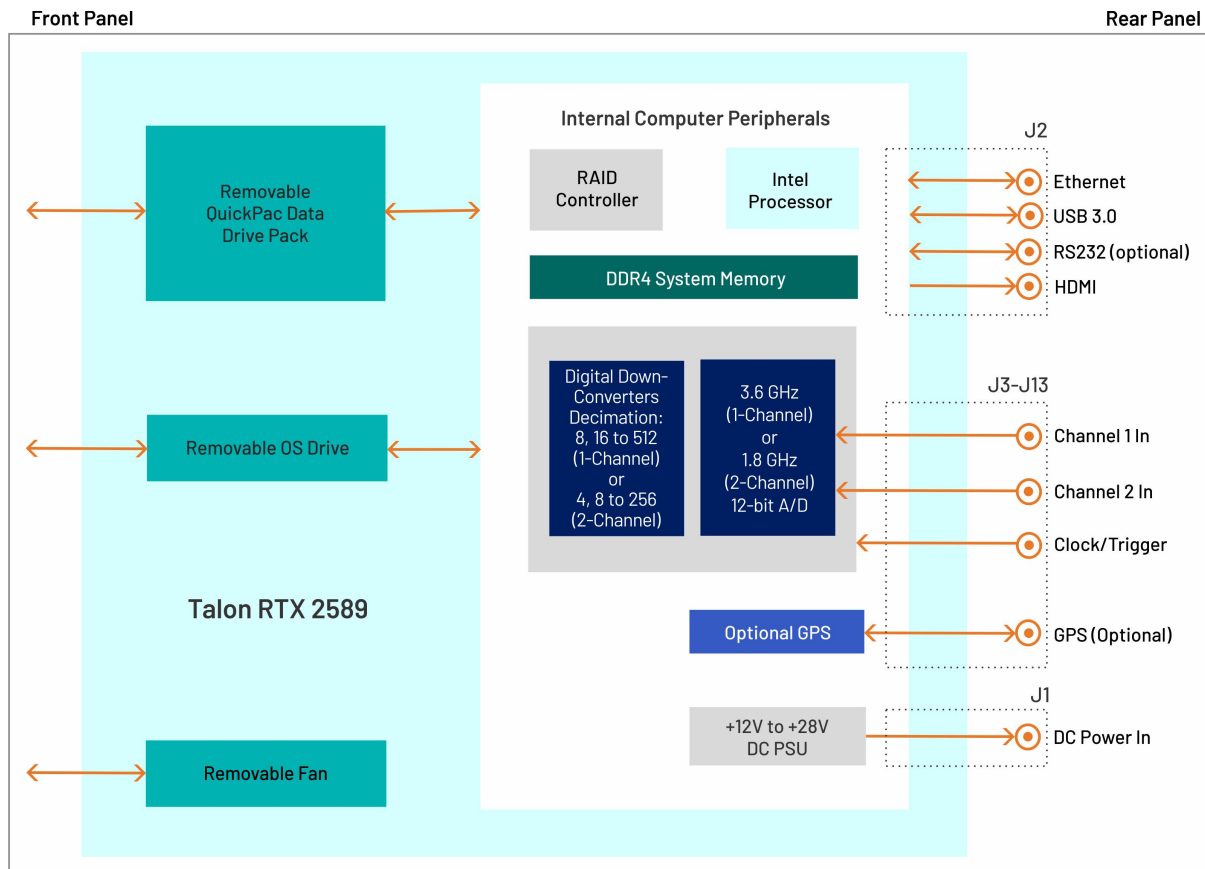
Front Panel

Rear Panel

Removable QuickPac Data Drive Pack

Removable OS Drive

Talon RTX 2589

Removable Fan

Internal Computer Peripherals

RAID Controller

Intel Processor

DDR4 System Memory

Digital Down-Converters Decimation: 8, 16 to 512 (1-Channel) or 4, 8 to 256 (2-Channel)

3.6 GHz (1-Channel) or 1.8 GHz (2-Channel) 12-bit A/D

Optional GPS

+12V to +28V DC PSU

J2

Ethernet

USB 3.0

RS232 (optional)

HDMI

J3-J13

Channel 1 In

Channel 2 In

Clock/Trigger

GPS (Optional)

J1

DC Power In